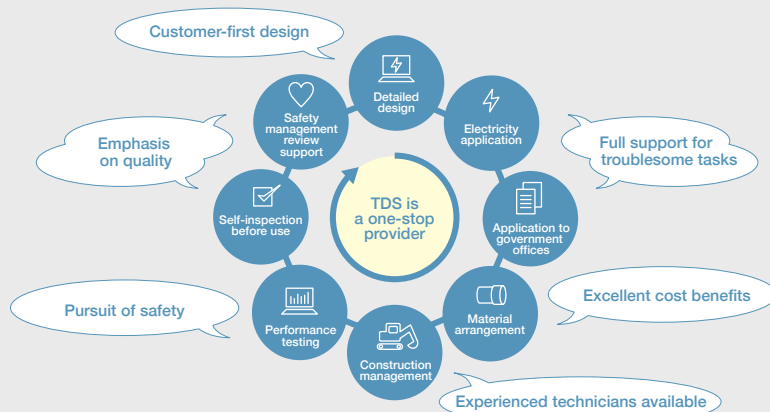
Customer-first design

Emphasis on quality

Pursuit of safety

Full support for troublesome tasks

Excellent cost benefits

Experienced technicians available

Detailed design

Electricity application

Application to government offices

Material arrangement

Construction management

Performance testing

Self-inspection before use

Safety management review support

TDS is a one-stop provider